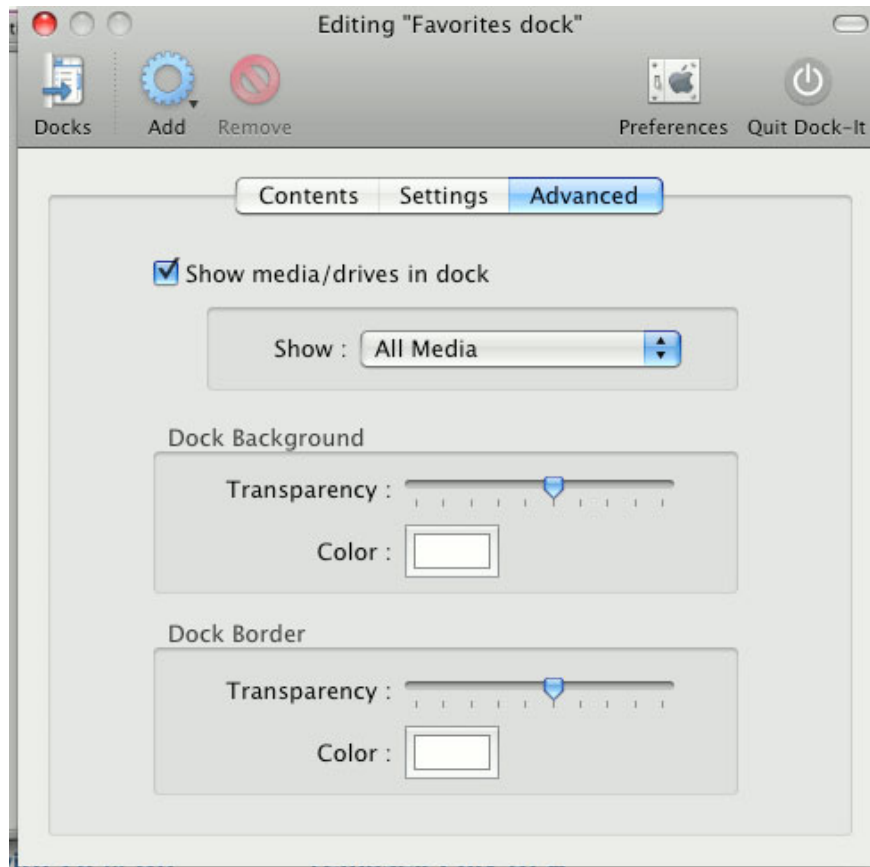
Editing "Favorites dock"

Docks Add Remove Preferences Quit Dock-It

Contents Settings Advanced

Show media/drives in dock

Show : All Media

Dock Background

Transparency :

Color :

Dock Border

Transparency :

Color :